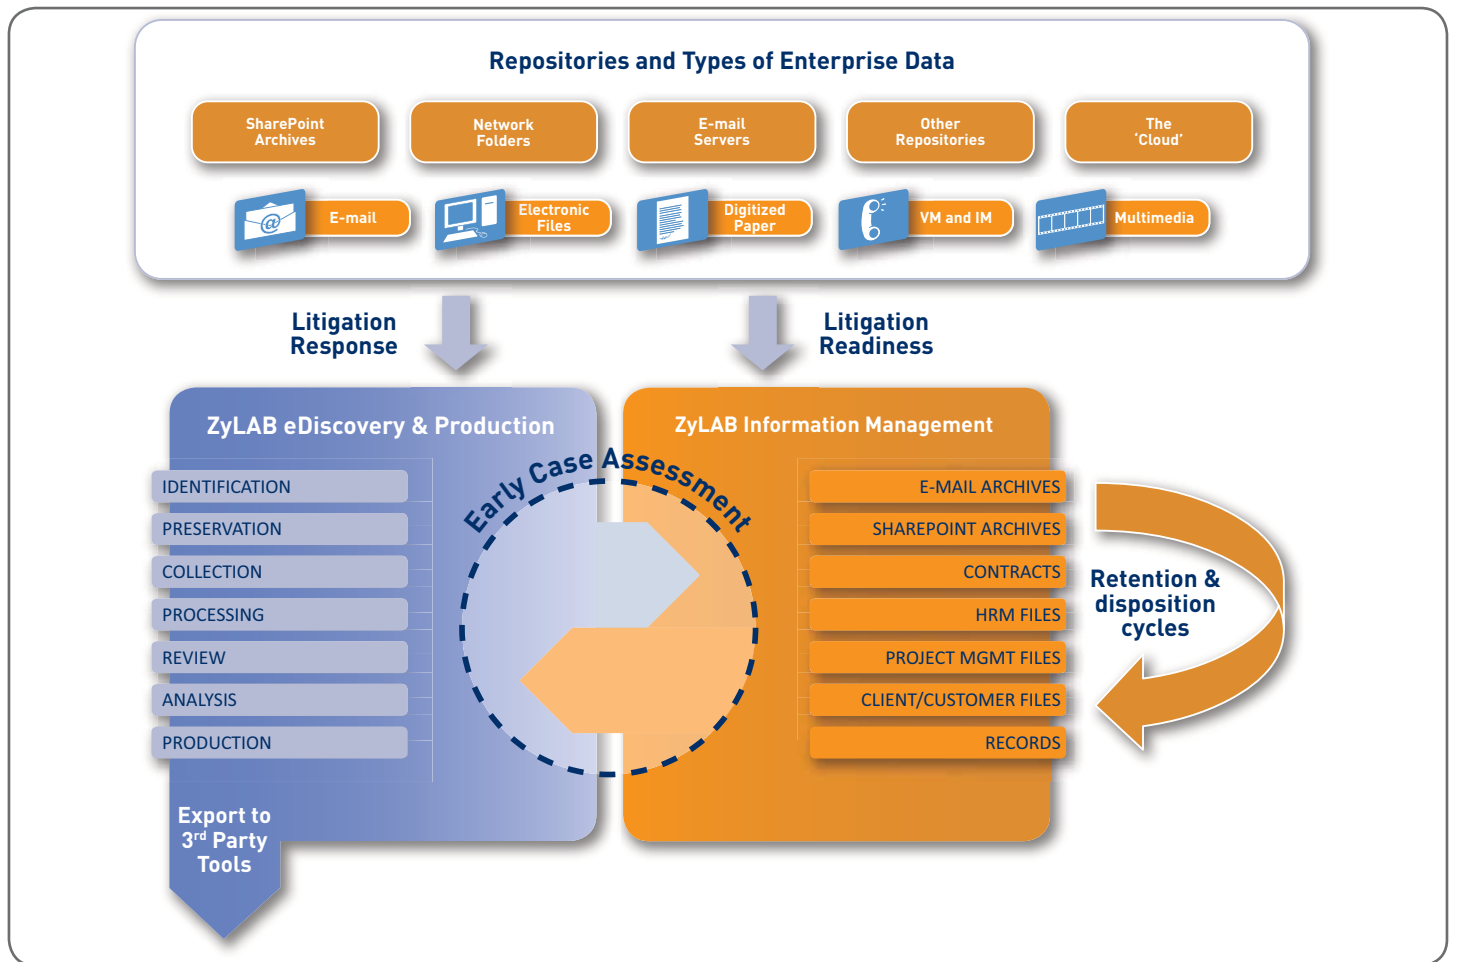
Repositories and Types of Enterprise Data

SharePoint Archives

Network Folders

E-mail Servers

Other Repositories

The 'Cloud'

E-mail

Electronic Files

Digitized Paper

VM and IM

Multimedia

Litigation Response

Litigation Readiness

ZyLAB eDiscovery & Production

IDENTIFICATION
PRESERVATION
COLLECTION
PROCESSING
REVIEW
ANALYSIS
PRODUCTION

Early Case Assessment

ZyLAB Information Management

E-MAIL ARCHIVES
SHAREPOINT ARCHIVES
CONTRACTS
HRM FILES
PROJECT MGMT FILES
CLIENT/CUSTOMER FILES
RECORDS

Retention & disposition cycles

Export to 3$^{rd}$ Party Tools